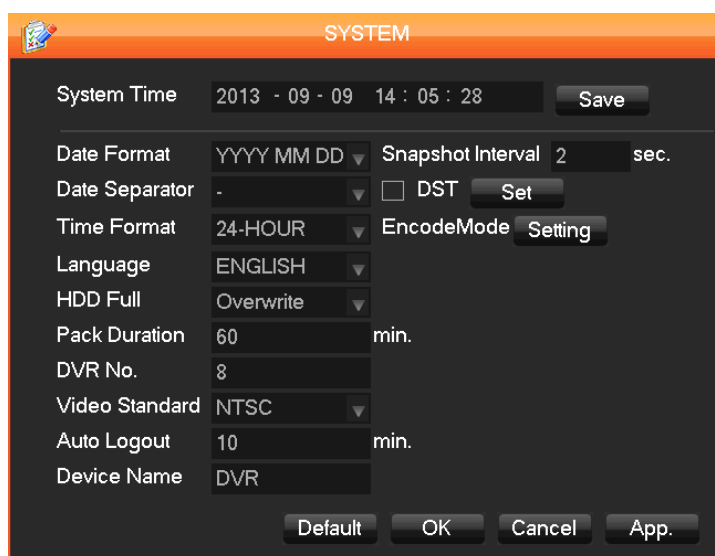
SYSTEM

System Time 2013 - 09 - 09 14 : 05 : 28 Save

Date Format YYYY MM DD Snapshot Interval 2 sec.
Date Separator - DST Set
Time Format 24-HOUR EncodeMode Setting
Language ENGLISH
HDD Full Overwrite
Pack Duration 60 min.
DVR No. 8
Video Standard NTSC
Auto Logout 10 min.
Device Name DVR

Default OK Cancel App.